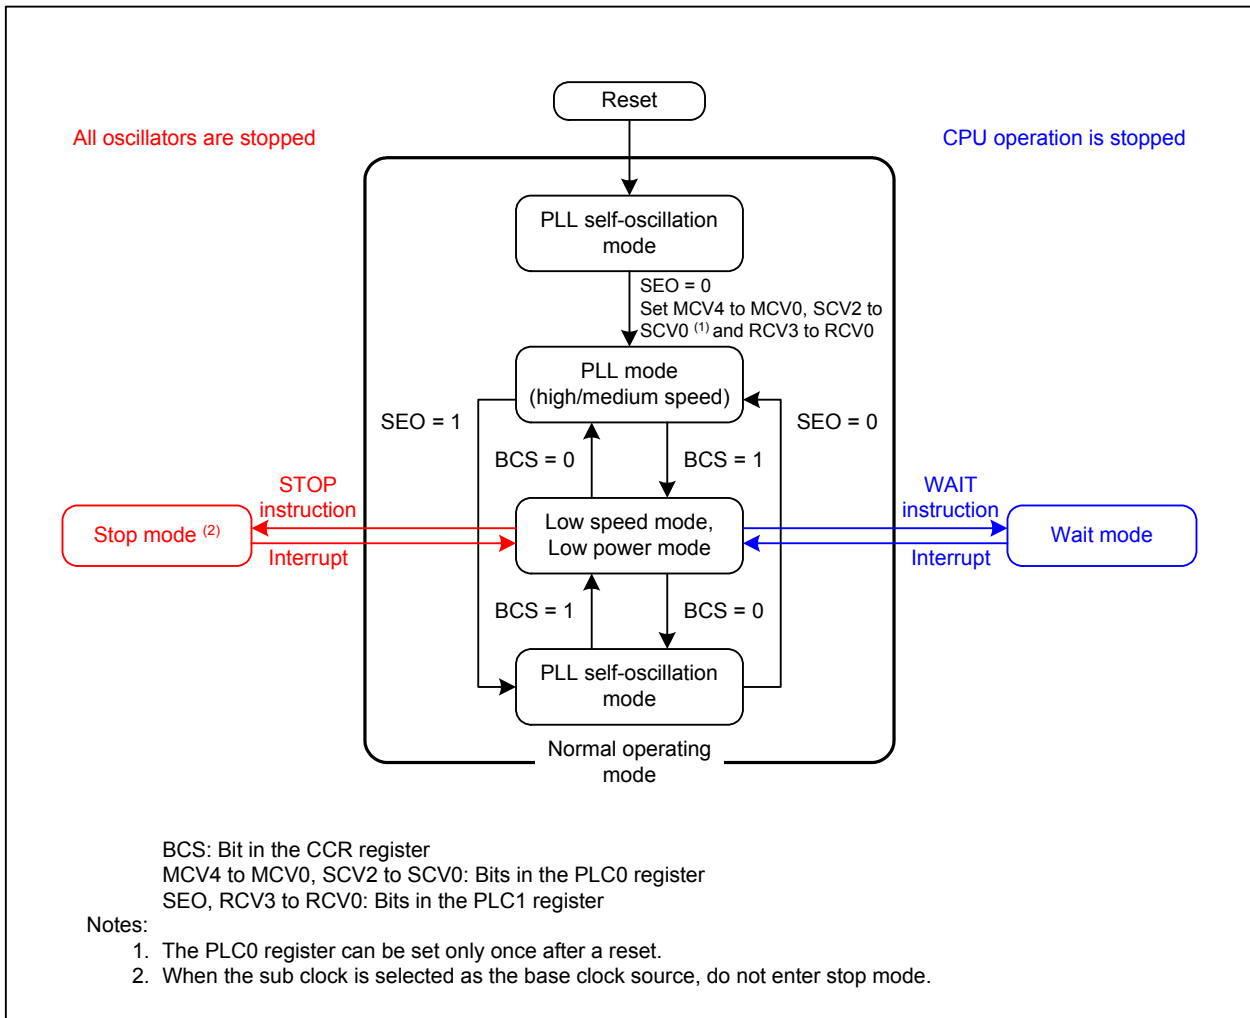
Reset

All oscillators are stopped

CPU operation is stopped

PLL self-oscillation mode

SEO = 0
Set MCV4 to MCV0, SCV2 to SCV0 $^{(1)}$ and RCV3 to RCV0

PLL mode (high/medium speed)

SEO = 1

SEO = 0

BCS = 0

BCS = 1

STOP instruction

WAIT instruction

Stop mode $^{(2)}$

Low speed mode, Low power mode

Wait mode

Interrupt

Interrupt

BCS = 1

BCS = 0

PLL self-oscillation mode

Normal operating mode

BCS: Bit in the CCR register
MCV4 to MCV0, SCV2 to SCV0: Bits in the PLC0 register
SEO, RCV3 to RCV0: Bits in the PLC1 register

Notes:
1. The PLC0 register can be set only once after a reset.
2. When the sub clock is selected as the base clock source, do not enter stop mode.